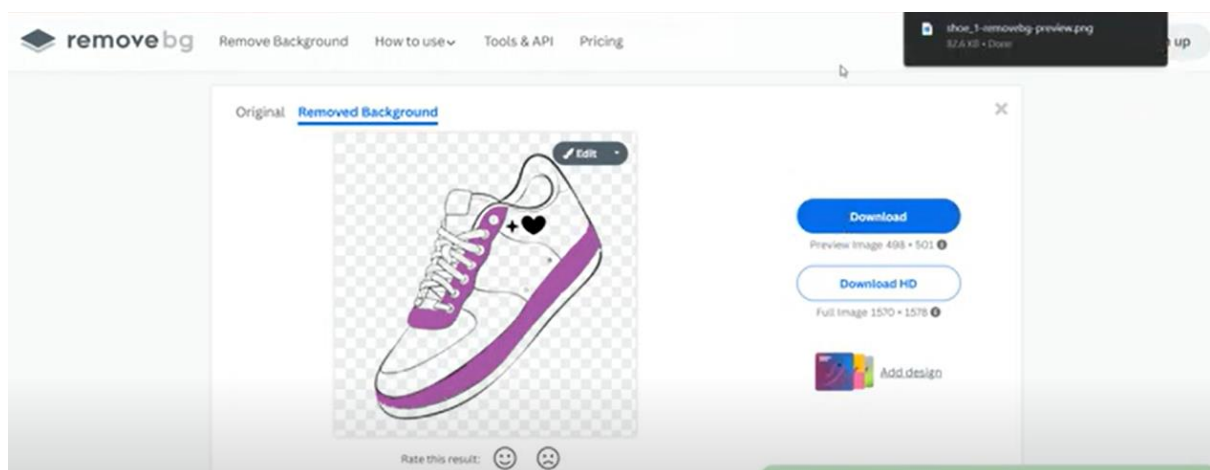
remove bg Remove Background How to use Tools & API Pricing

shoe_1-removebg-preview.png
82.6 KB • Done

up

Original Removed Background

Edit

Download
Preview Image 498 × 501

Download HD
Full Image 1570 × 1578

Add design

Rate this result: